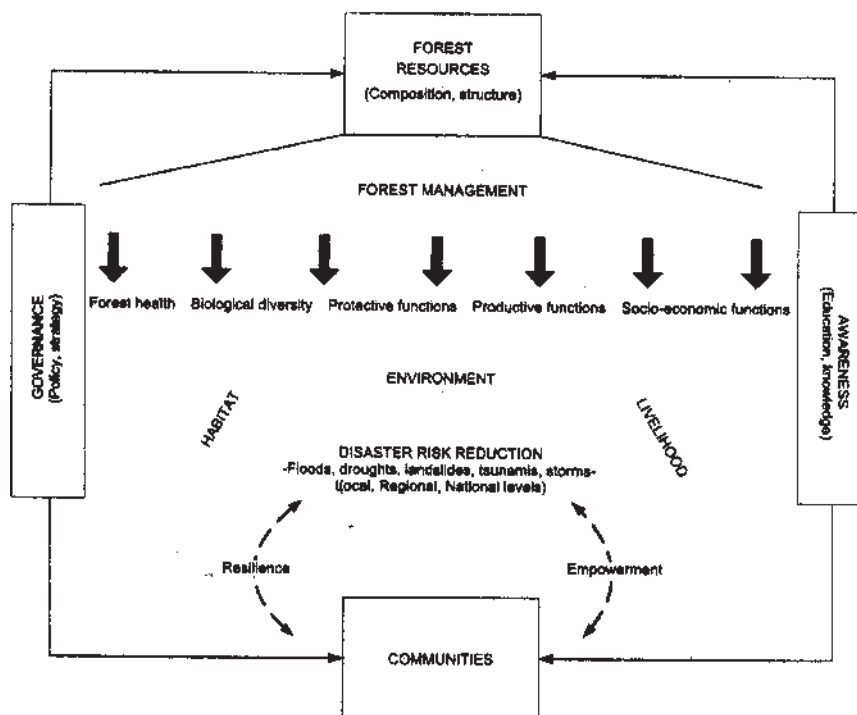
FOREST RESOURCES
(Composition, structure)

FOREST MANAGEMENT

GOVERNANCE
(Policy, strategy)

AWARENESS
(Education, knowledge)

Forest health

Biological diversity

Protective functions

Productive functions

Socio-economic functions

ENVIRONMENT

HABITAT

LIVELIHOOD

DISASTER RISK REDUCTION
-Floods, droughts, landslides, tsunamis, storms-
(Local, Regional, National levels)

Resilience

Empowerment

COMMUNITIES